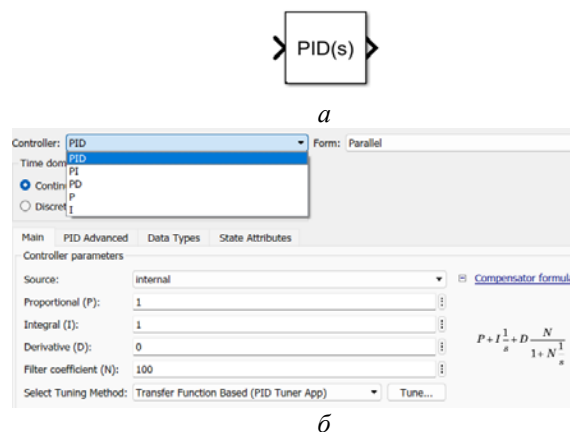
PID(s)

*а*

Controller: PID

Form: Parallel

Time dom

PID
PI
PD
P
I

Contin

Discret

Main | PID Advanced | Data Types | State Attributes

Controller parameters

Source: internal

Compensator formul

Proportional (P): 1

Integral (I): 1

Derivative (D): 0

Filter coefficient (N): 100

$P+I\frac{1}{s}+D\frac{N}{1+N\frac{1}{s}}$

Select Tuning Method: Transfer Function Based (PID Tuner App)

Tune...

*б*